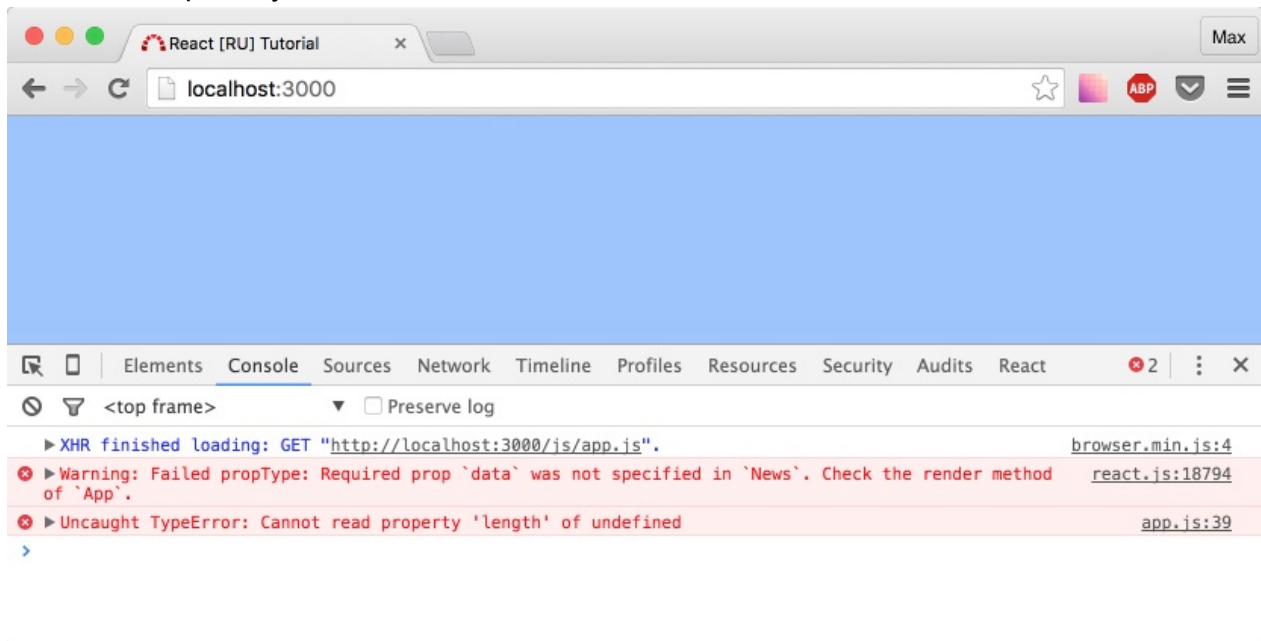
React [RU] Tutorial ×

Max

localhost:3000

ABP

Elements Console Sources Network Timeline Profiles Resources Security Audits React

2

<top frame> ▼ Preserve log

▶XHR finished loading: GET "http://localhost:3000/js/app.js". browser.min.js:4

▶Warning: Failed propType: Required prop `data` was not specified in `News`. Check the render method of `App`. react.js:18794

▶Uncaught TypeError: Cannot read property 'length' of undefined app.js:39

>